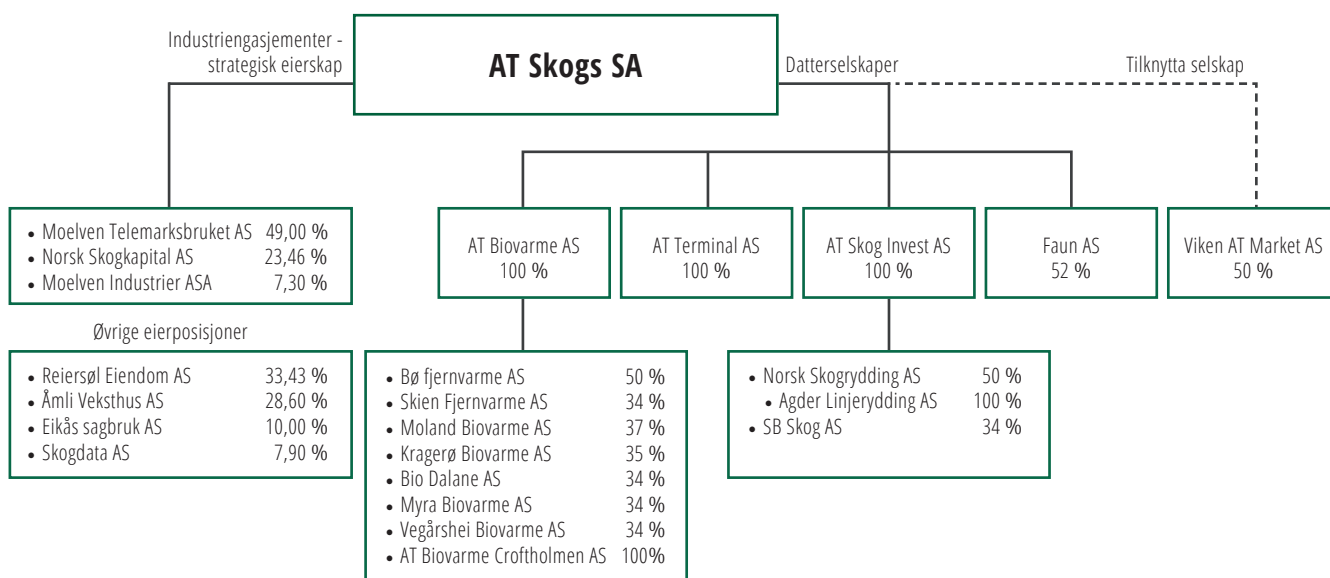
AT Skogs SA

Industriengasjementer - strategisk eierskap

Datterselskaper

Tilknytta selskap

- Moelven Telemarksbruket AS 49,00 %
- Norsk Skogkapital AS 23,46 %
- Moelven Industrier ASA 7,30 %

AT Biovarme AS
100 %

AT Terminal AS
100 %

AT Skog Invest AS
100 %

Faun AS
52 %

Viken AT Market AS
50 %

Øvrige eierposisjoner

- Reiersøl Eiendom AS 33,43 %
- Åmli Veksthus AS 28,60 %
- Eikås sagbruk AS 10,00 %
- Skogdata AS 7,90 %

- Bø fjernvarme AS 50 %
- Skien Fjernvarme AS 34 %
- Moland Biovarme AS 37 %
- Kragerø Biovarme AS 35 %
- Bio Dalane AS 34 %
- Myra Biovarme AS 34 %
- Vegårshei Biovarme AS 34 %
- AT Biovarme Croftholmen AS 100%

- Norsk Skogrydding AS 50 %
- Agder Linjerydding AS 100 %
- SB Skog AS 34 %